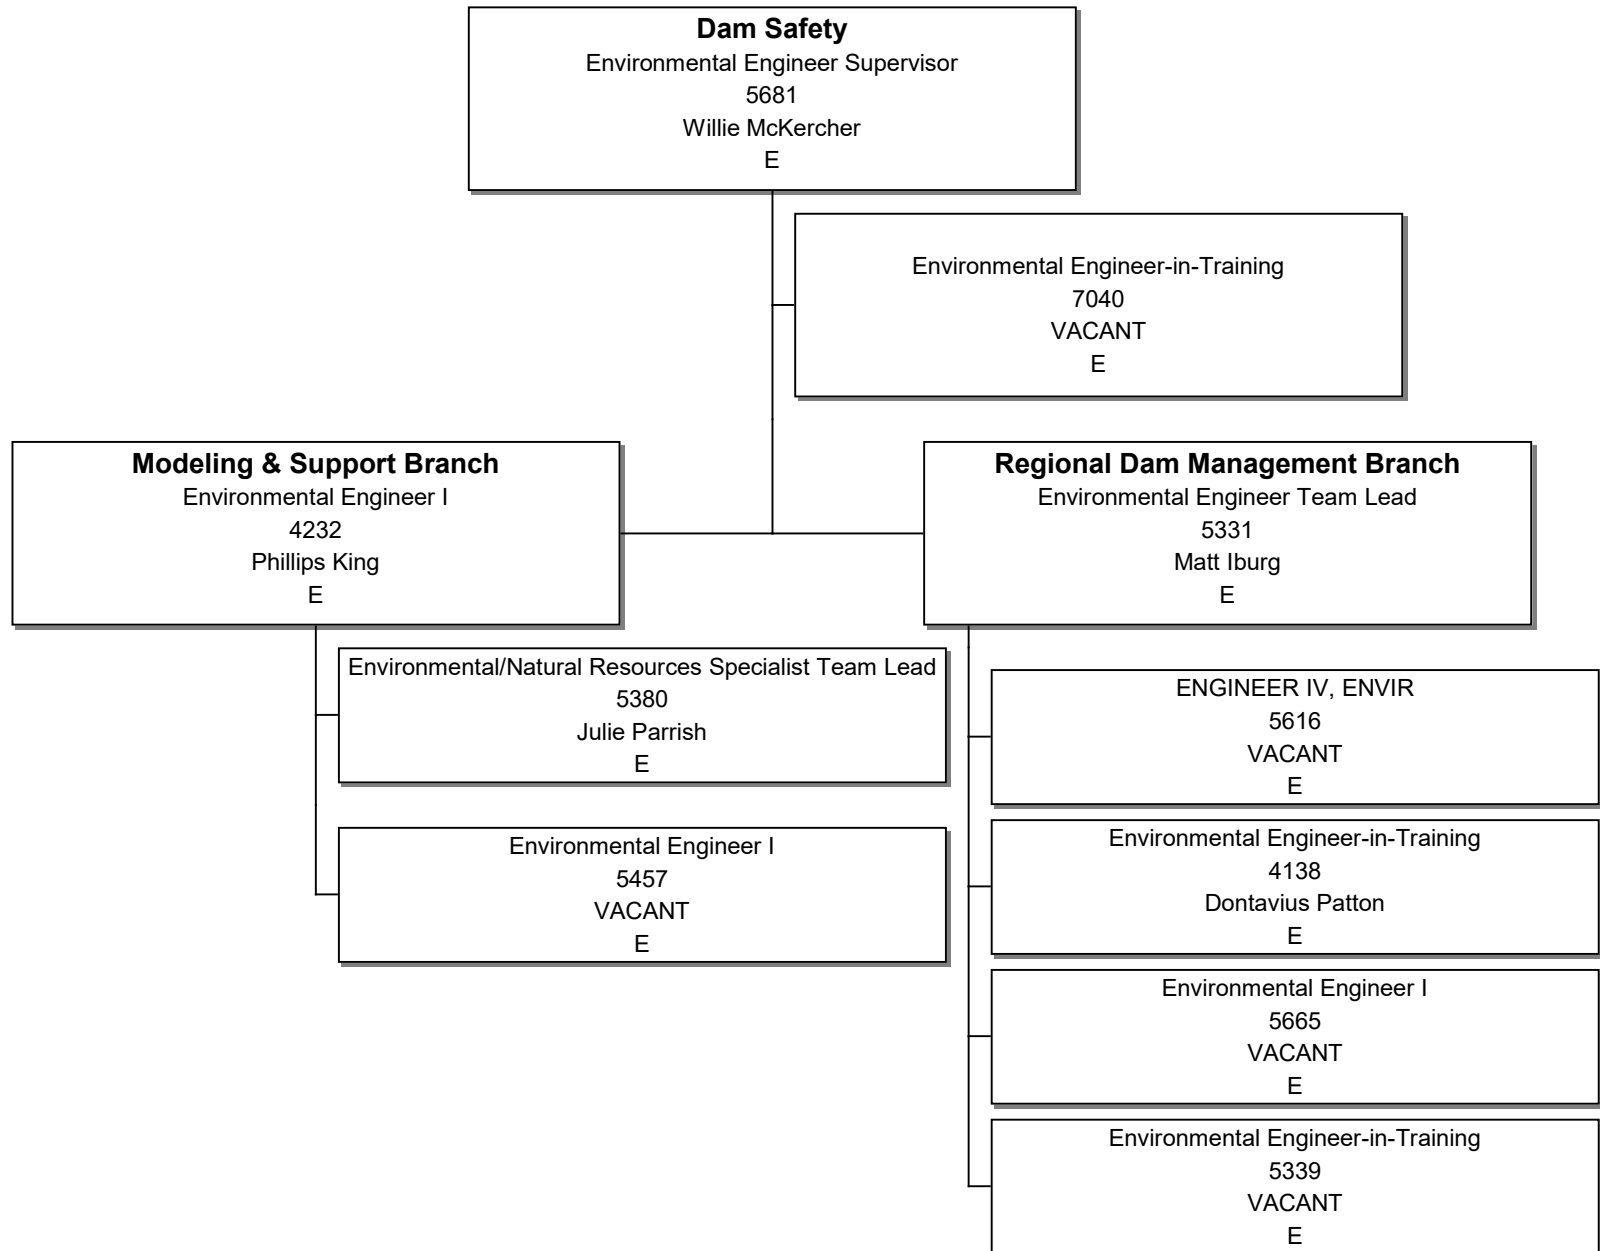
Dam Safety
Environmental Engineer Supervisor
5681
Willie McKercher
E

Environmental Engineer-in-Training
7040
VACANT
E

Modeling & Support Branch
Environmental Engineer I
4232
Phillips King
E

Regional Dam Management Branch
Environmental Engineer Team Lead
5331
Matt Iburg
E

Environmental/Natural Resources Specialist Team Lead
5380
Julie Parrish
E

Environmental Engineer I
5457
VACANT
E

ENGINEER IV, ENVIR
5616
VACANT
E

Environmental Engineer-in-Training
4138
Dontavius Patton
E

Environmental Engineer I
5665
VACANT
E

Environmental Engineer-in-Training
5339
VACANT
E